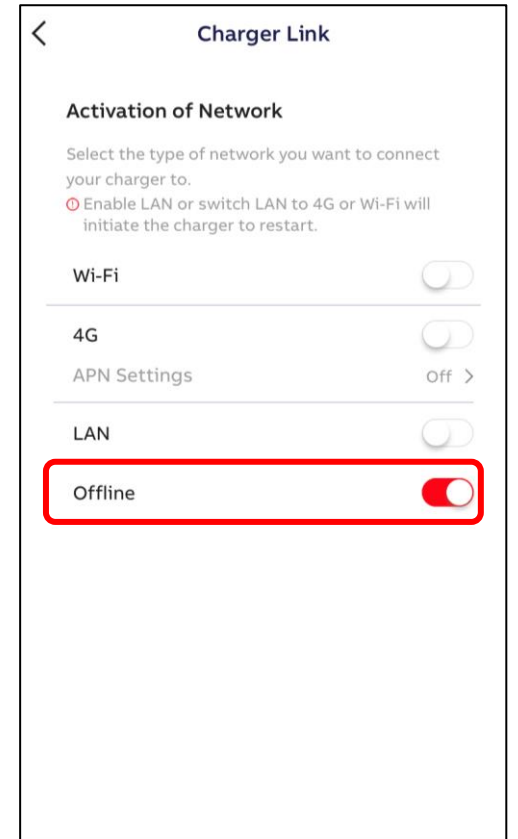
Charger Link

Activation of Network

Select the type of network you want to connect your charger to.
Enable LAN or switch LAN to 4G or Wi-Fi will initiate the charger to restart.

Wi-Fi

4G

APN Settings Off

LAN

Offline